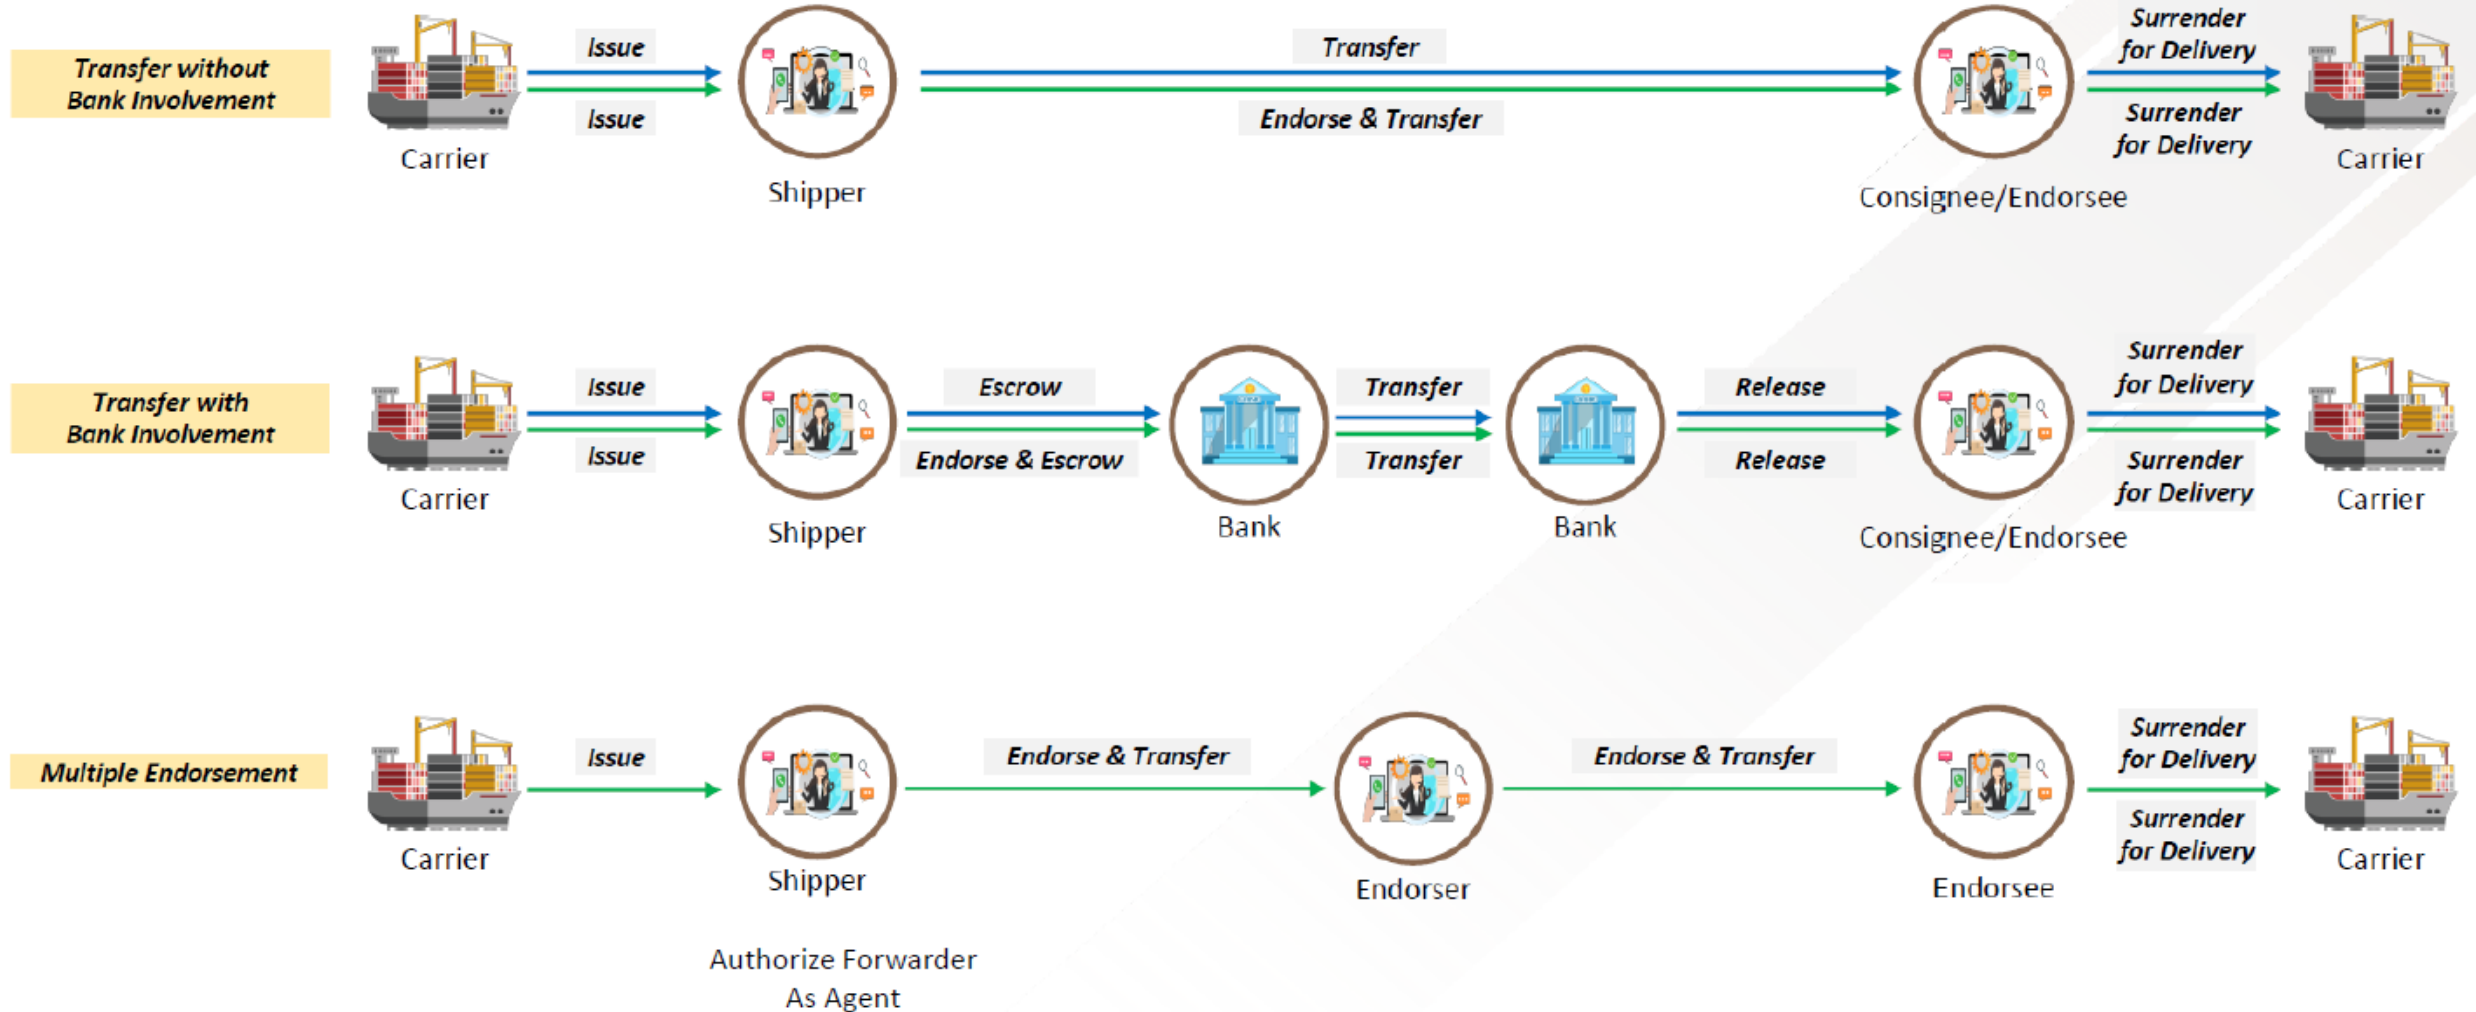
Transfer without Bank Involvement

Carrier

Issue

Issue

Shipper

Transfer

Endorse & Transfer

Consignee/Endorsee

Surrender for Delivery

Surrender for Delivery

Carrier

Transfer with Bank Involvement

Carrier

Issue

Issue

Shipper

Escrow

Endorse & Escrow

Bank

Transfer

Transfer

Bank

Release

Release

Consignee/Endorsee

Surrender for Delivery

Surrender for Delivery

Carrier

Multiple Endorsement

Carrier

Issue

Shipper

Authorize Forwarder As Agent

Endorse & Transfer

Endorser

Endorse & Transfer

Endorsee

Surrender for Delivery

Surrender for Delivery

Carrier